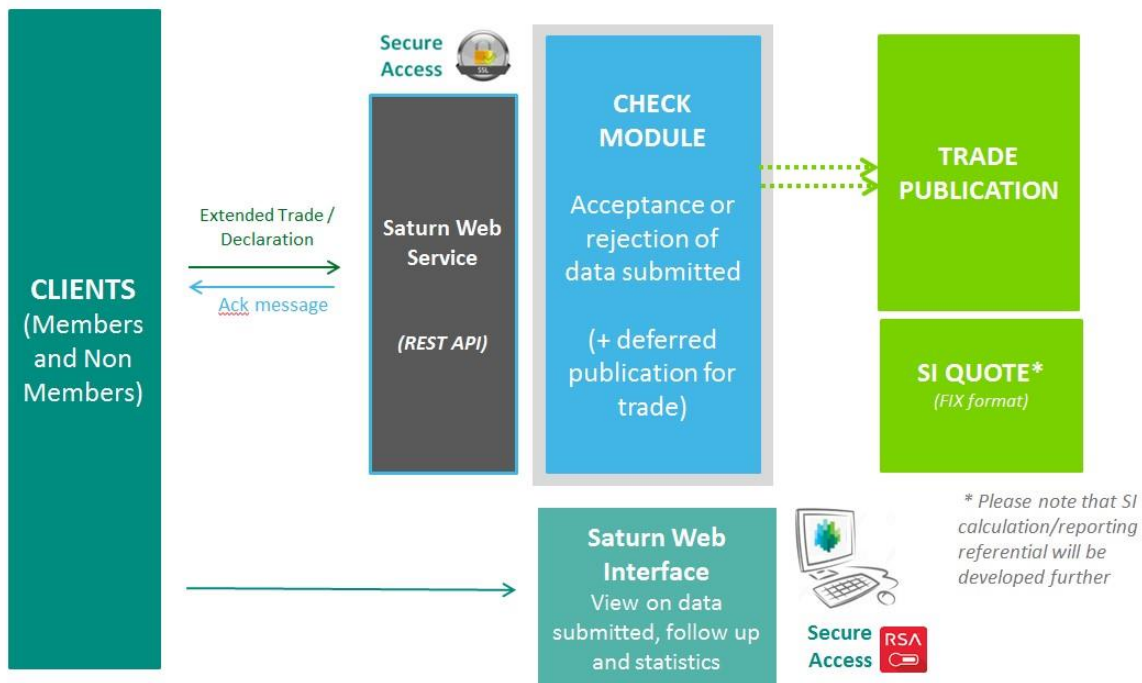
CLIENTS (Members and Non Members)

Extended Trade / Declaration

Ack message

Secure Access

SSL

Saturn Web Service

(REST API)

CHECK MODULE

Acceptance or rejection of data submitted

(+ deferred publication for trade)

TRADE PUBLICATION

SI QUOTE*
(FIX format)

* Please note that SI calculation/reporting referential will be developed further

Saturn Web Interface
View on data submitted, follow up and statistics

Secure Access

RSA